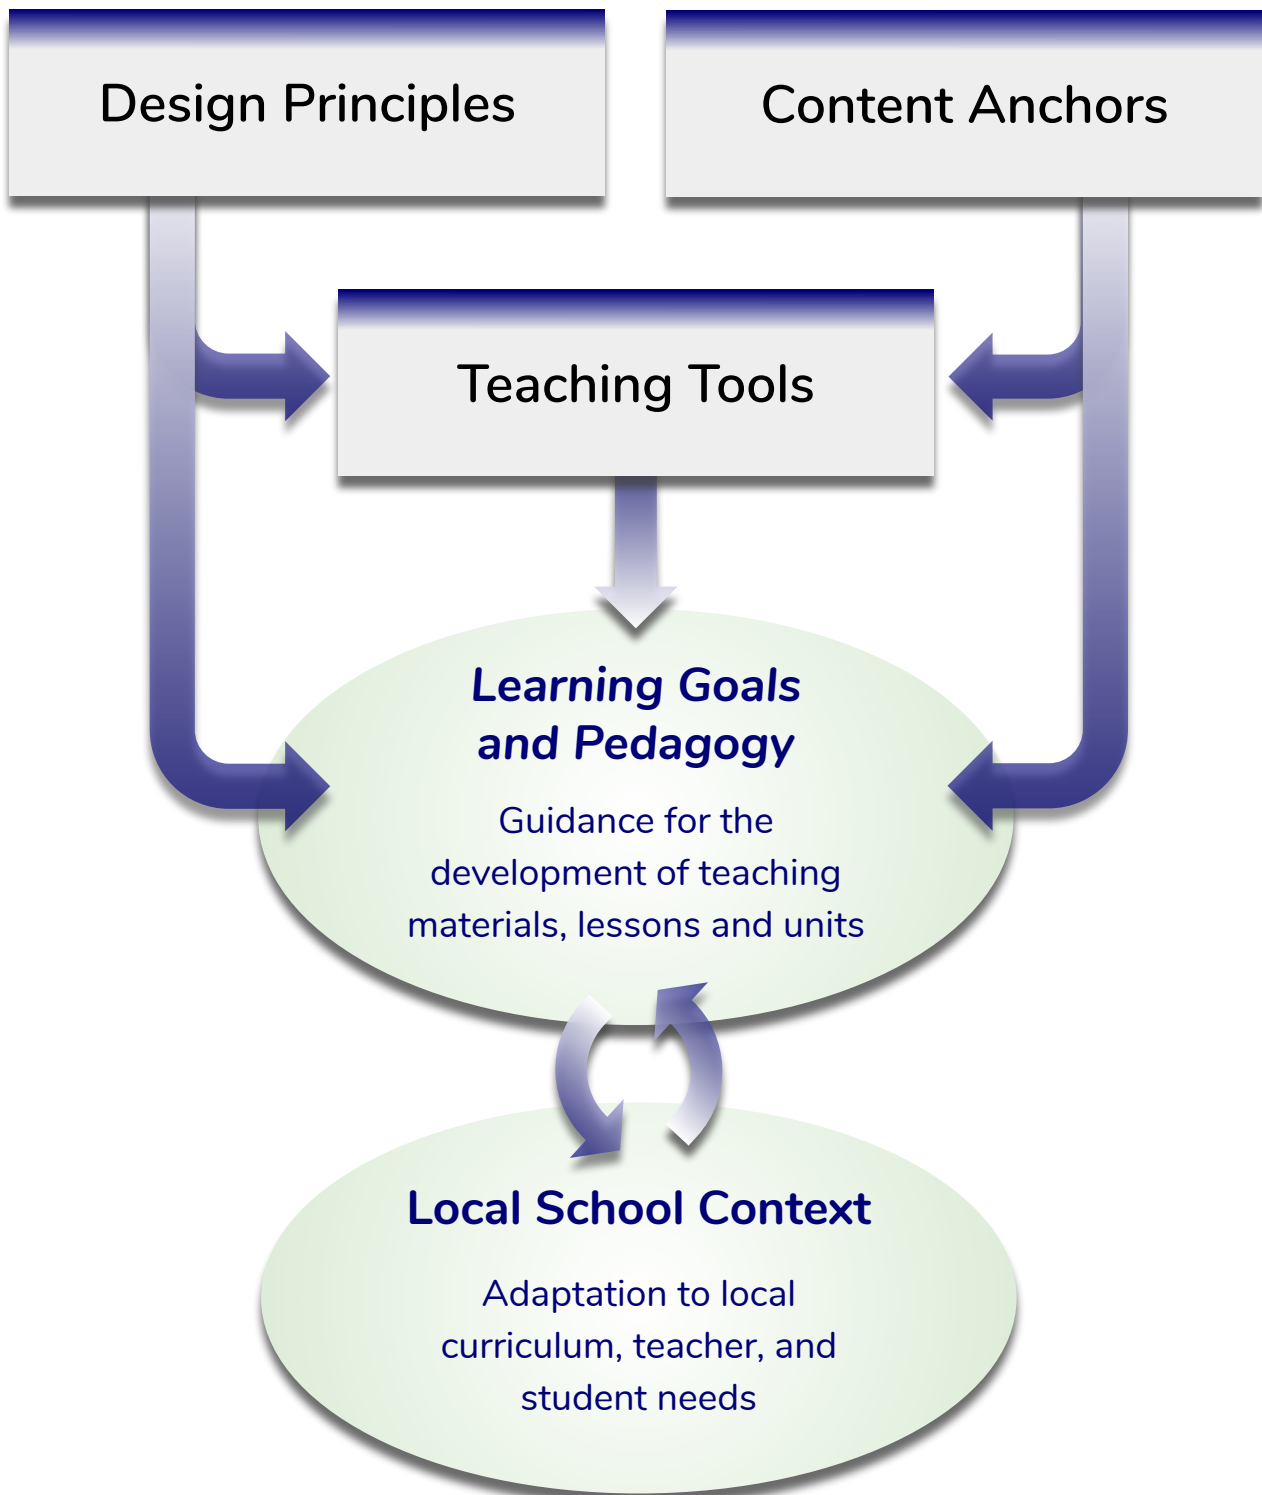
Design Principles

Content Anchors

Teaching Tools

Learning Goals and Pedagogy

Guidance for the development of teaching materials, lessons and units

Local School Context

Adaptation to local curriculum, teacher, and student needs